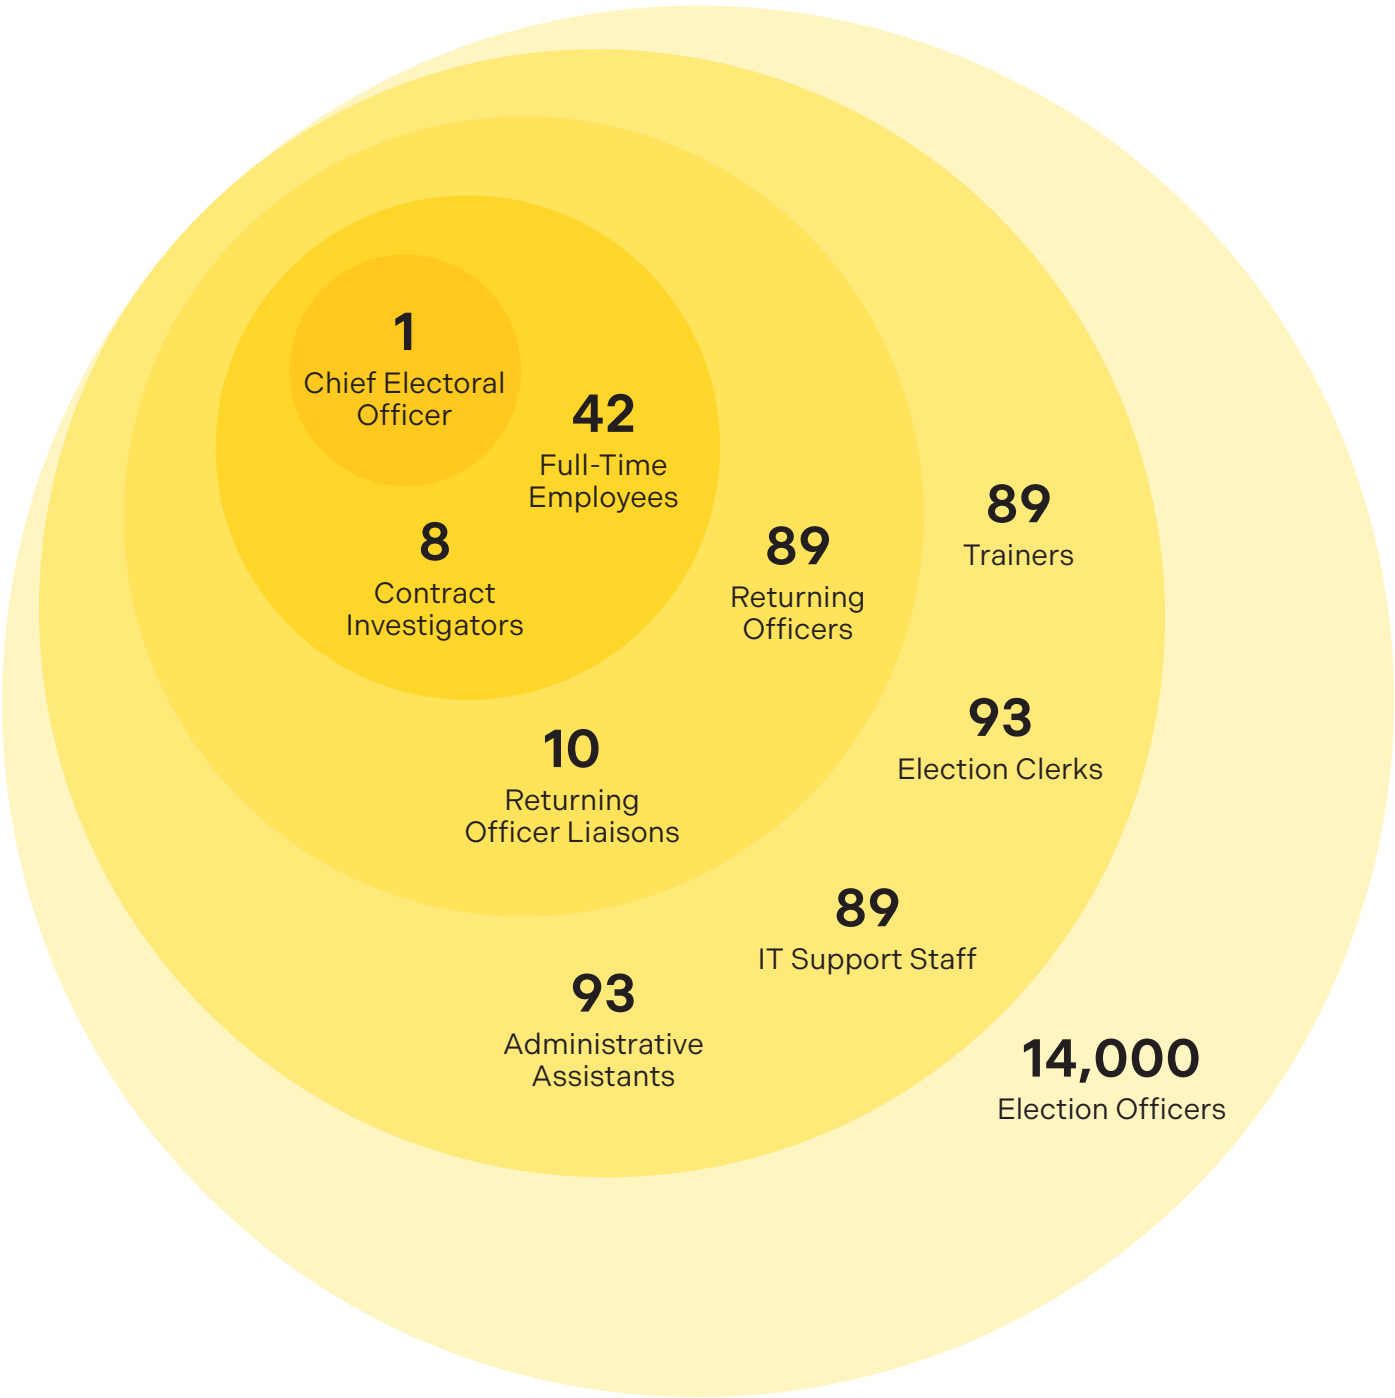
1
Chief Electoral Officer

42
Full-Time Employees

8
Contract Investigators

89
Returning Officers

10
Returning Officer Liaisons

89
Trainers

93
Election Clerks

89
IT Support Staff

93
Administrative Assistants

14,000
Election Officers